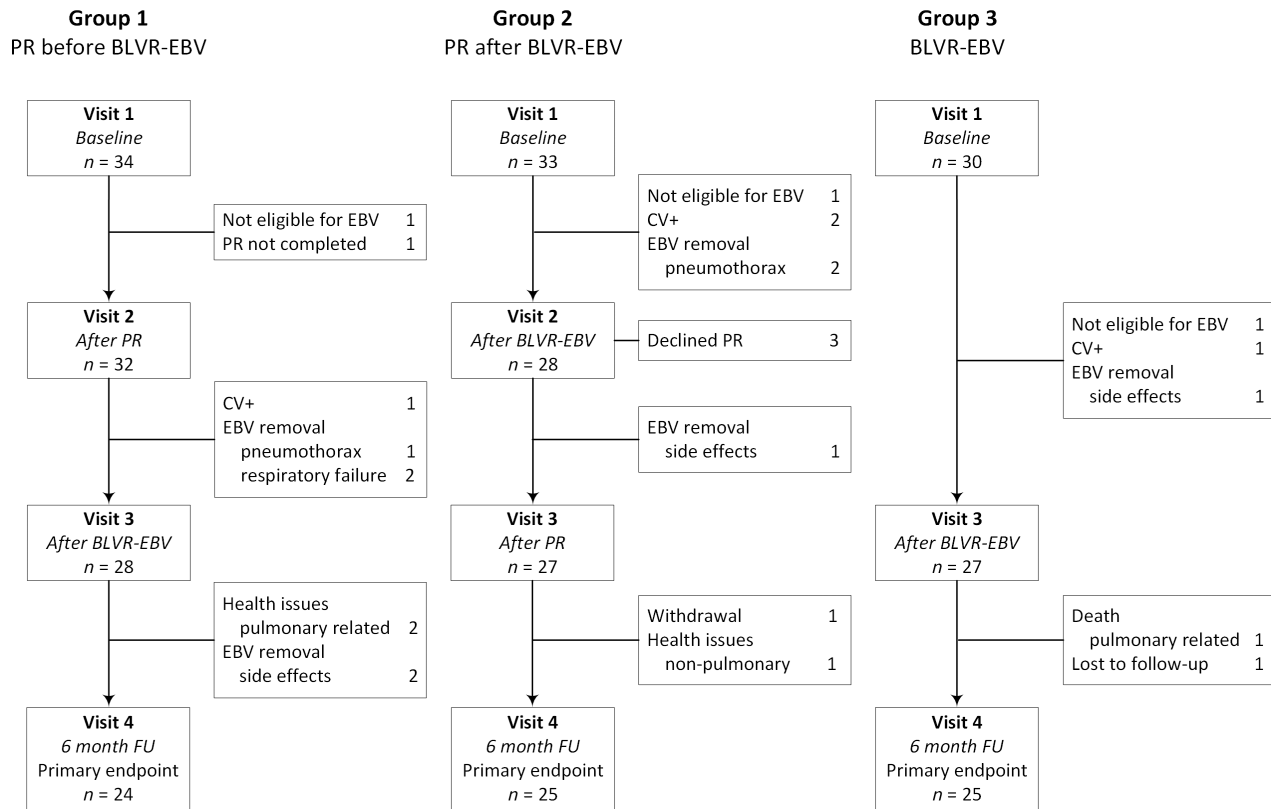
Group 1
PR before BLVR-EBV

Visit 1
Baseline
$n$ = 34

Not eligible for EBV 1
PR not completed 1

Visit 2
After PR
$n$ = 32

CV+ 1
EBV removal
pneumothorax 1
respiratory failure 2

Visit 3
After BLVR-EBV
$n$ = 28

Health issues
pulmonary related 2
EBV removal
side effects 2

Visit 4
6 month FU
Primary endpoint
$n$ = 24

Group 2
PR after BLVR-EBV

Visit 1
Baseline
$n$ = 33

Not eligible for EBV 1
CV+ 2
EBV removal
pneumothorax 2

Visit 2
After BLVR-EBV
$n$ = 28

Declined PR 3

EBV removal
side effects 1

Visit 3
After PR
$n$ = 27

Withdrawal 1
Health issues
non-pulmonary 1

Visit 4
6 month FU
Primary endpoint
$n$ = 25

Group 3
BLVR-EBV

Visit 1
Baseline
$n$ = 30

Not eligible for EBV 1
CV+ 1
EBV removal
side effects 1

Visit 3
After BLVR-EBV
$n$ = 27

Death
pulmonary related 1
Lost to follow-up 1

Visit 4
6 month FU
Primary endpoint
$n$ = 25